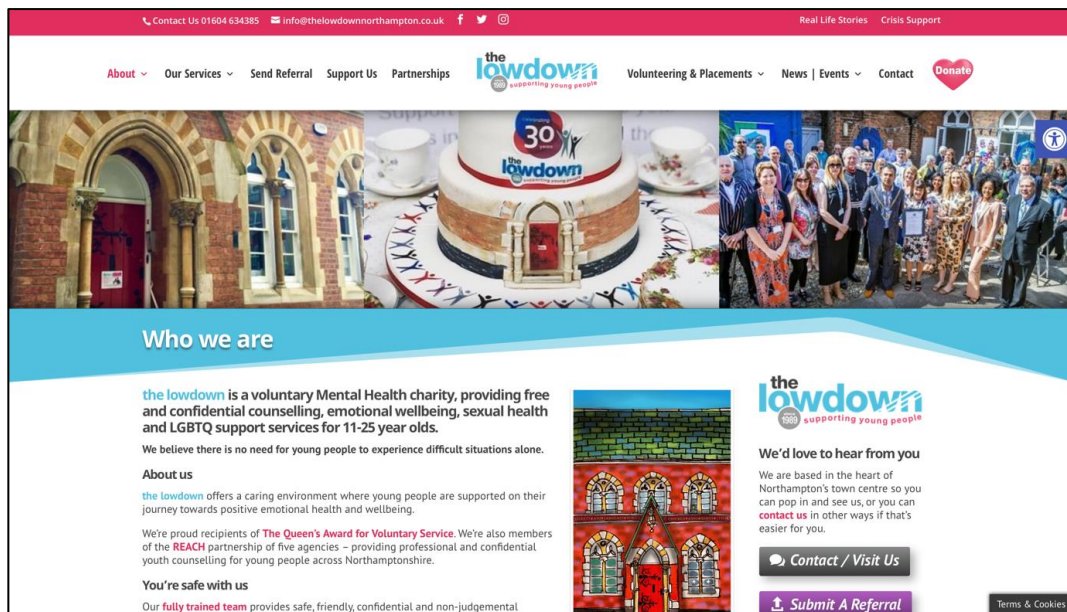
Contact Us 01604 634385 info@thelowdownnorthampton.co.uk

Real Life Stories Crisis Support

About Our Services Send Referral Support Us Partnerships

the lowdown since 1989 supporting young people

Volunteering & Placements News | Events Contact Donate

30 years the lowdown

Who we are

the lowdown is a voluntary Mental Health charity, providing free and confidential counselling, emotional wellbeing, sexual health and LGBTQ support services for 11-25 year olds.

We believe there is no need for young people to experience difficult situations alone.

About us

the lowdown offers a caring environment where young people are supported on their journey towards positive emotional health and wellbeing.

We're proud recipients of The Queen's Award for Voluntary Service. We're also members of the REACH partnership of five agencies – providing professional and confidential youth counselling for young people across Northamptonshire.

You're safe with us

Our fully trained team provides safe, friendly, confidential and non-judgemental

the lowdown since 1989 supporting young people

We'd love to hear from you

We are based in the heart of Northampton's town centre so you can pop in and see us, or you can contact us in other ways if that's easier for you.

Contact / Visit Us

Submit A Referral

Terms & Cookies